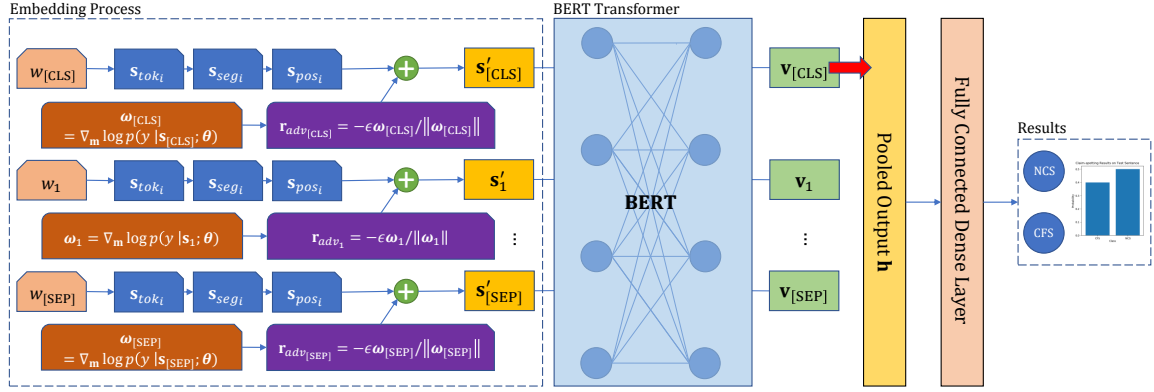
Embedding Process

$w_{[CLS]}$ $\mathbf{s}_{tok_i}$ $\mathbf{s}_{seg_i}$ $\mathbf{s}_{pos_i}$ $\mathbf{s}'_{[CLS]}$

$\boldsymbol{\omega}_{[CLS]} = \nabla_{\mathbf{m}} \log p(y \,|\mathbf{s}_{[CLS]}; \boldsymbol{\theta})$

$\mathbf{r}_{adv_{[CLS]}} = -\epsilon \boldsymbol{\omega}_{[CLS]} / \|\boldsymbol{\omega}_{[CLS]}\|$

$w_1$ $\mathbf{s}_{tok_i}$ $\mathbf{s}_{seg_i}$ $\mathbf{s}_{pos_i}$ $\mathbf{s}'_1$

$\boldsymbol{\omega}_1 = \nabla_{\mathbf{m}} \log p(y \,|\mathbf{s}_1; \boldsymbol{\theta})$

$\mathbf{r}_{adv_1} = -\epsilon \boldsymbol{\omega}_1 / \|\boldsymbol{\omega}_1\|$

⋮

$w_{[SEP]}$ $\mathbf{s}_{tok_i}$ $\mathbf{s}_{seg_i}$ $\mathbf{s}_{pos_i}$ $\mathbf{s}'_{[SEP]}$

$\boldsymbol{\omega}_{[SEP]} = \nabla_{\mathbf{m}} \log p(y \,|\mathbf{s}_{[SEP]}; \boldsymbol{\theta})$

$\mathbf{r}_{adv_{[SEP]}} = -\epsilon \boldsymbol{\omega}_{[SEP]} / \|\boldsymbol{\omega}_{[SEP]}\|$

BERT Transformer

BERT

$\mathbf{v}_{[CLS]}$

$\mathbf{v}_1$

⋮

$\mathbf{v}_{[SEP]}$

Pooled Output $\mathbf{h}$

Fully Connected Dense Layer

Results

NCS

CFS

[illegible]